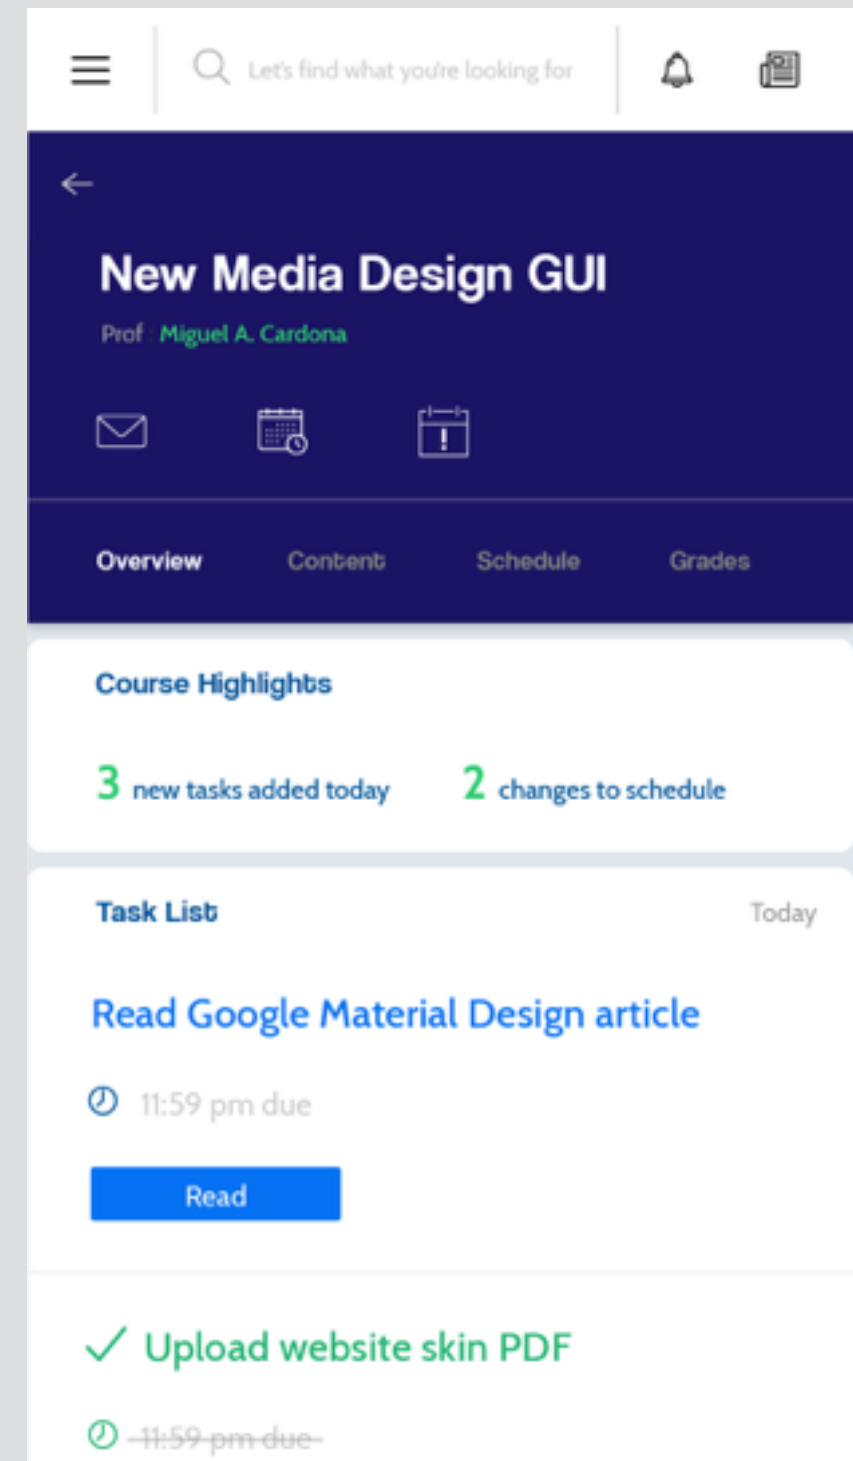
Let's find what you're looking for

New Media Design GUI

Prof Miguel A. Cardona

Overview Content Schedule Grades

Course Highlights

3 new tasks added today 2 changes to schedule

Task List Today

Read Google Material Design article

11:59 pm due

Read

✓ Upload website skin PDF

~~11:59 pm due~~